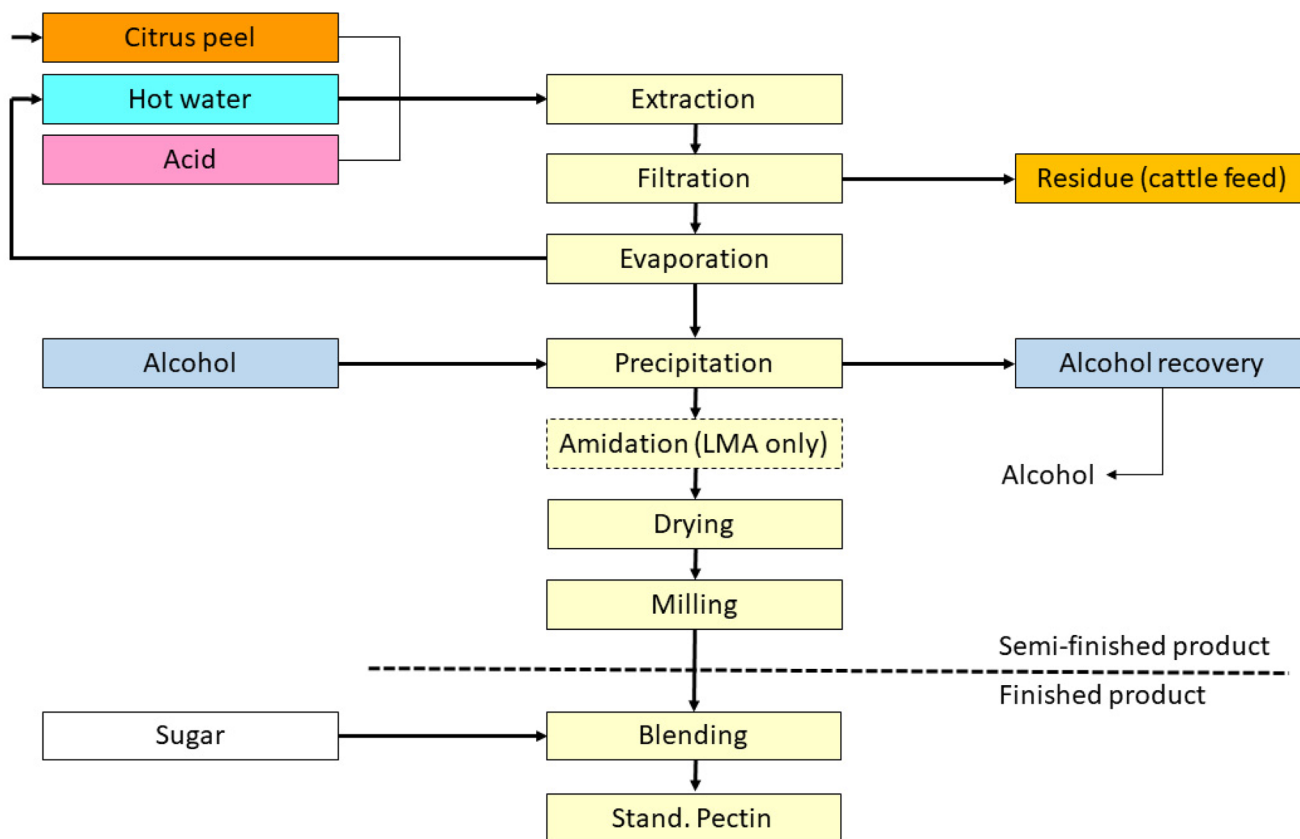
Citrus peel

Hot water

Acid

Extraction

Filtration

Residue (cattle feed)

Evaporation

Alcohol

Precipitation

Alcohol recovery

Amidation (LMA only)

Alcohol

Drying

Milling

Semi-finished product

Finished product

Sugar

Blending

Stand. Pectin